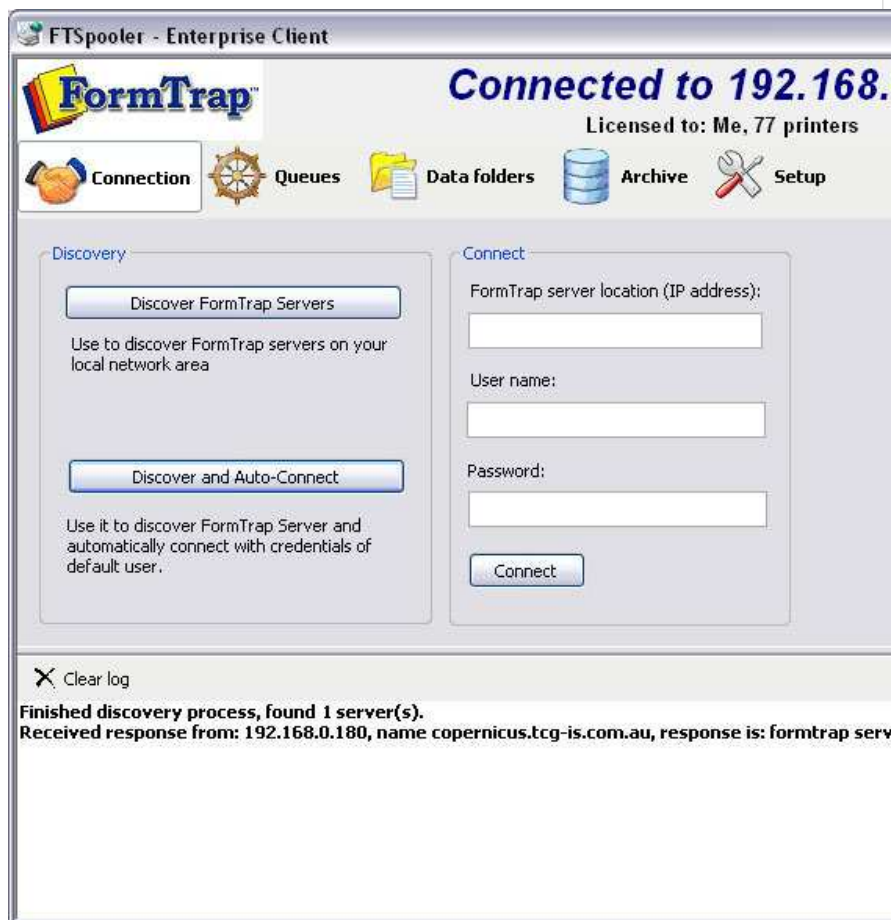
FTSpooler - Enterprise Client

FormTrap™

Connected to 192.168.

Licensed to: Me, 77 printers

Connection Queues Data folders Archive Setup

Discovery

Discover FormTrap Servers

Use to discover FormTrap servers on your local network area

Discover and Auto-Connect

Use it to discover FormTrap Server and automatically connect with credentials of default user.

Connect

FormTrap server location (IP address):

User name:

Password:

Connect

Clear log

Finished discovery process, found 1 server(s).
Received response from: 192.168.0.180, name copernicus.tcg-is.com.au, response is: formtrap serv